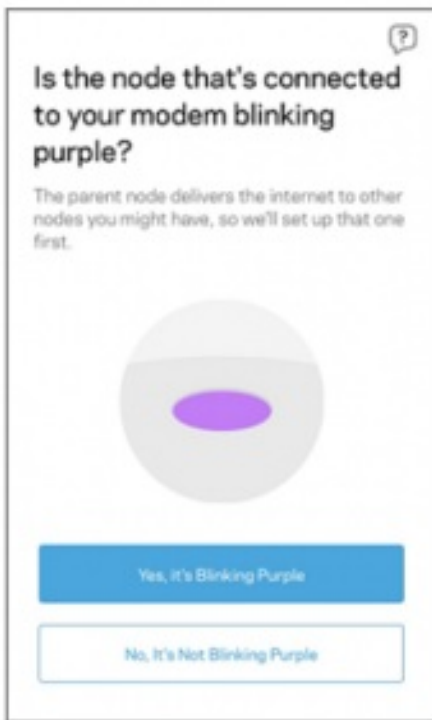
?

Is the node that's connected to your modem blinking purple?

The parent node delivers the internet to other nodes you might have, so we'll set up that one first.

Yes, it's Blinking Purple

No, It's Not Blinking Purple